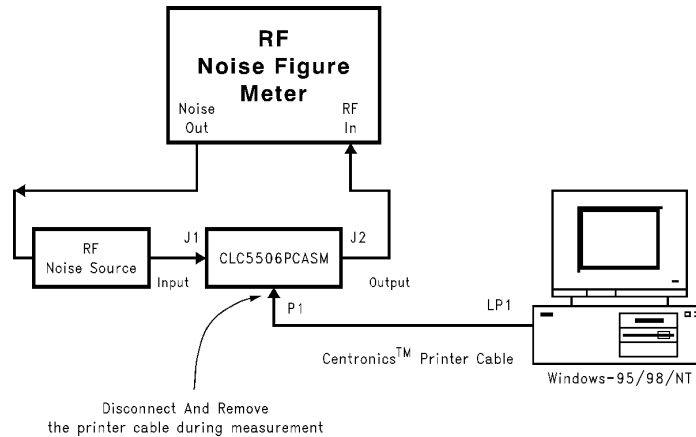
RF
Noise Figure
Meter

Noise
Out

RF
In

RF
Noise Source

J1

Input

CLC5506PCASM

J2

Output

P1

LP1

Centronics$^{TM}$ Printer Cable

Windows-95/98/NT

Disconnect And Remove
the printer cable during measurement